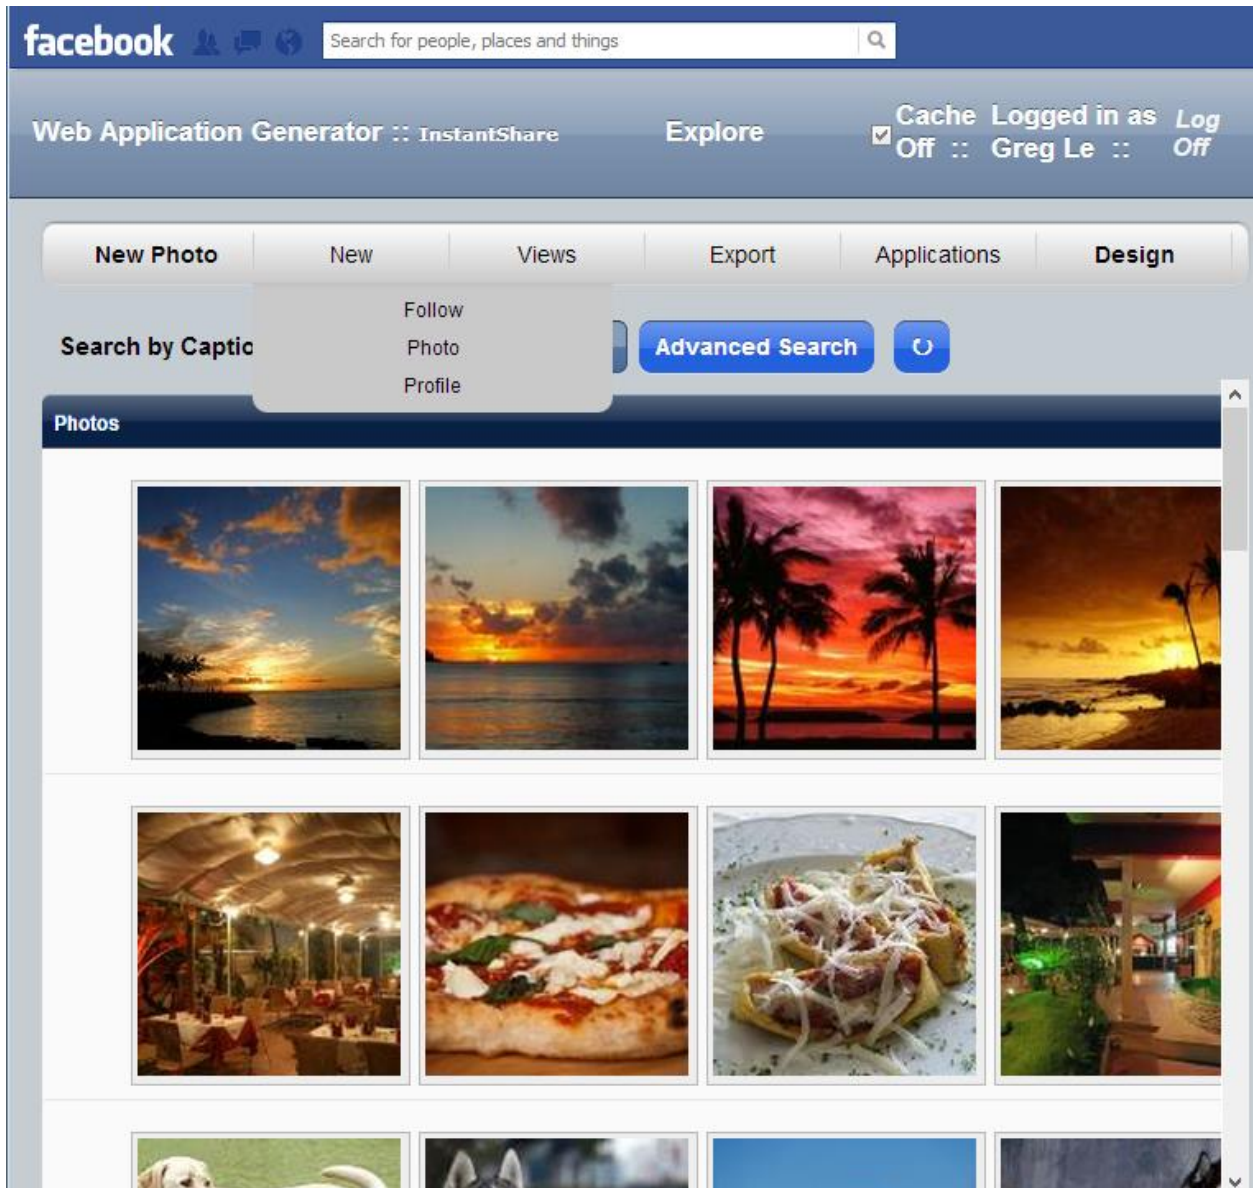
facebook

Search for people, places and things

Web Application Generator :: InstantShare

Explore

Cache Off ::

Logged in as Greg Le ::

Log Off

New Photo

New

Views

Export

Applications

Design

Follow

Photo

Profile

Search by Captic

Advanced Search

Photos